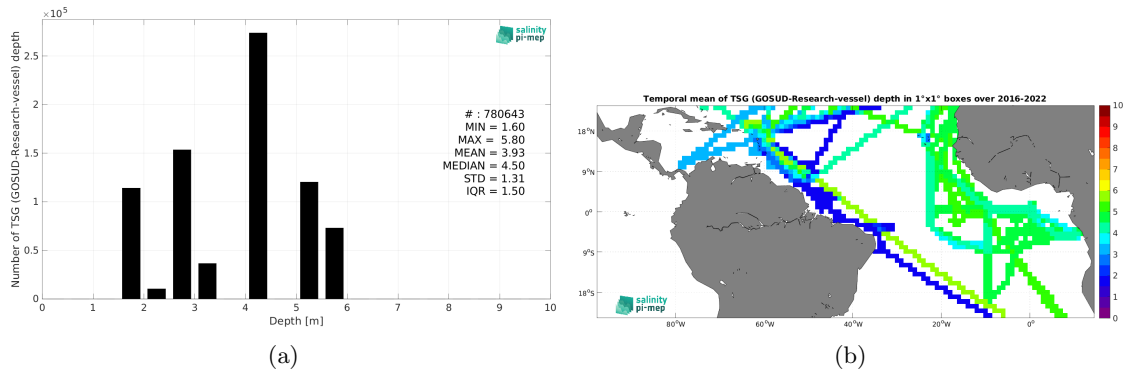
$\times 10^5$

salinity pi-mep

Number of TSG (GOSUD-Research-vessel) depth

2.5
2
1.5
1
0.5
0

0 1 2 3 4 5 6 7 8 9 10

Depth [m]

# : 780643
MIN = 1.60
MAX = 5.80
MEAN = 3.93
MEDIAN = 4.50
STD = 1.31
IQR = 1.50

(a)

Temporal mean of TSG (GOSUD-Research-vessel) depth in 1°x1° boxes over 2016-2022

18°N
9°N
0°
9°S
18°S

80°W 60°W 40°W 20°W 0°

salinity pi-mep

10
9
8
7
6
5
4
3
2
1
0

(b)